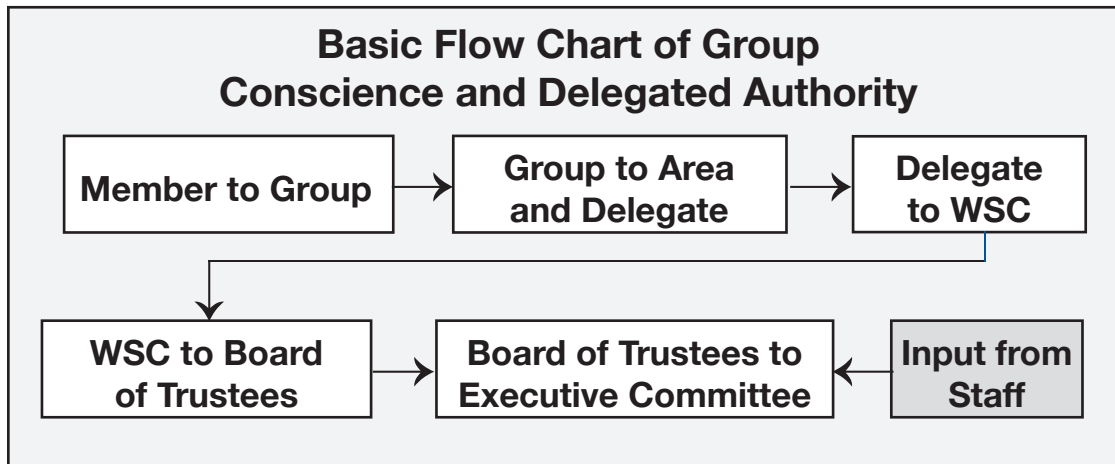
Basic Flow Chart of Group Conscience and Delegated Authority

Member to Group

Group to Area and Delegate

Delegate to WSC

WSC to Board of Trustees

Board of Trustees to Executive Committee

Input from Staff